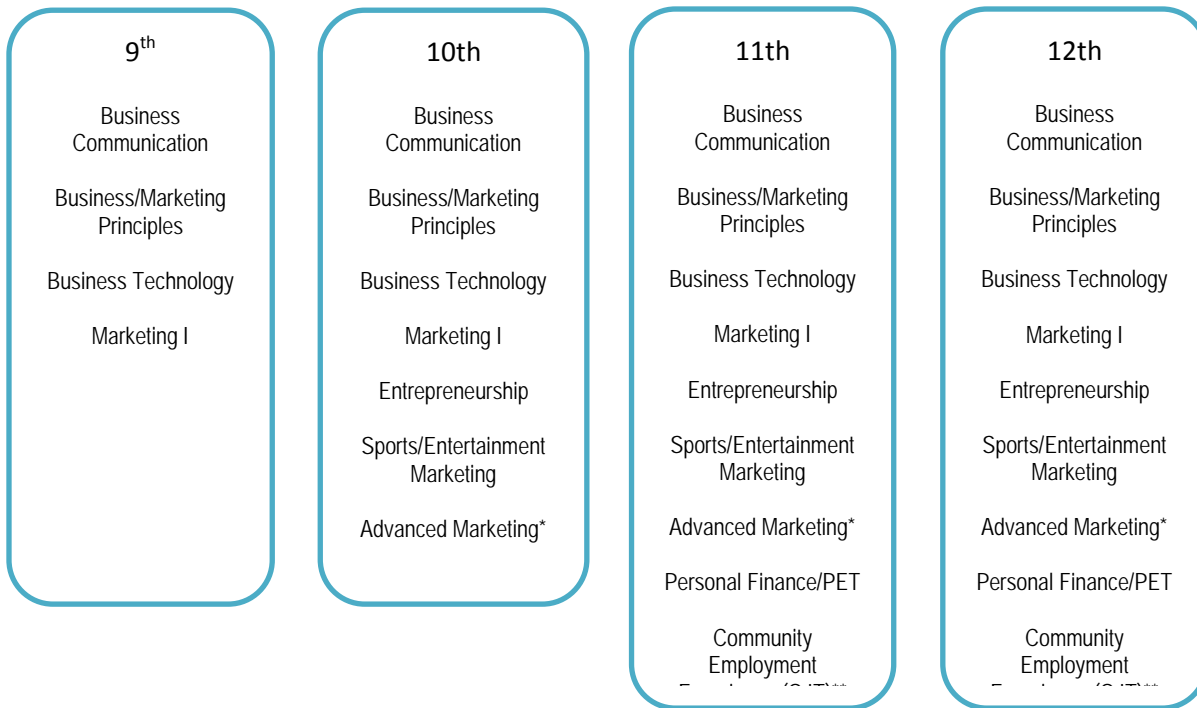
9$^{th}$

Business Communication

Business/Marketing Principles

Business Technology

Marketing I

10th

Business Communication

Business/Marketing Principles

Business Technology

Marketing I

Entrepreneurship

Sports/Entertainment Marketing

Advanced Marketing*

11th

Business Communication

Business/Marketing Principles

Business Technology

Marketing I

Entrepreneurship

Sports/Entertainment Marketing

Advanced Marketing*

Personal Finance/PET

Community Employment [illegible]

12th

Business Communication

Business/Marketing Principles

Business Technology

Marketing I

Entrepreneurship

Sports/Entertainment Marketing

Advanced Marketing*

Personal Finance/PET

Community Employment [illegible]